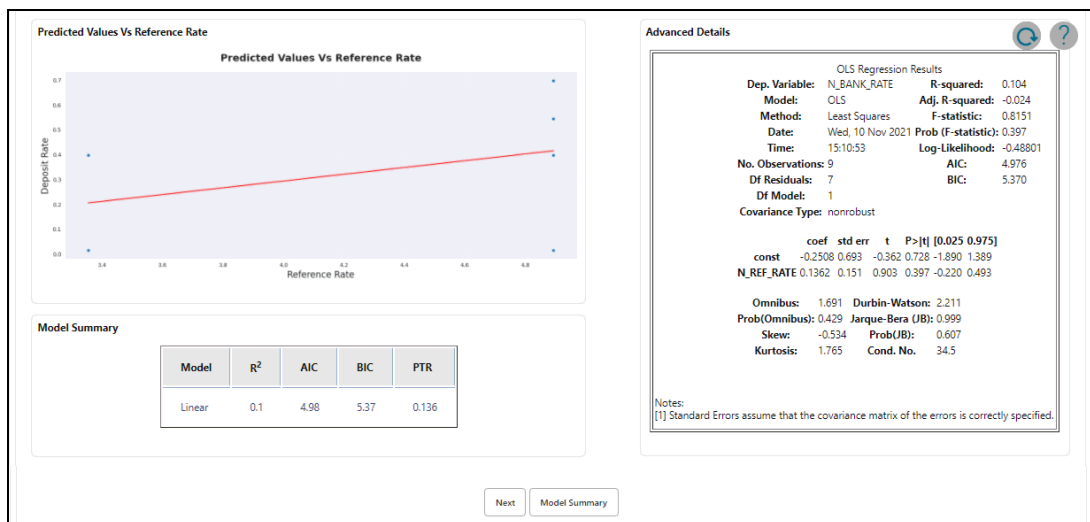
Predicted Values Vs Reference Rate

Predicted Values Vs Reference Rate

Deposit Rate

0.7
0.6
0.5
0.4
0.3
0.2
0.1
0.0

3.4 3.6 3.8 4.0 4.2 4.4 4.6 4.8

Reference Rate

Model Summary

| Model | $R^2$ | AIC | BIC | PTR |
|---|---|---|---|---|
| Linear | 0.1 | 4.98 | 5.37 | 0.136 |

Advanced Details

OLS Regression Results

| | | | |
|---|---|---|---|
| Dep. Variable: | N_BANK_RATE | R-squared: | 0.104 |
| Model: | OLS | Adj. R-squared: | -0.024 |
| Method: | Least Squares | F-statistic: | 0.8151 |
| Date: | Wed, 10 Nov 2021 | Prob (F-statistic): | 0.397 |
| Time: | 15:10:53 | Log-Likelihood: | -0.48801 |
| No. Observations: | 9 | AIC: | 4.976 |
| Df Residuals: | 7 | BIC: | 5.370 |
| Df Model: | 1 | | |
| Covariance Type: | nonrobust | | |

| | coef | std err | t | P>\|t\| | [0.025 | 0.975] |
|---|---|---|---|---|---|---|
| const | -0.2508 | 0.693 | -0.362 | 0.728 | -1.890 | 1.389 |
| N_REF_RATE | 0.1362 | 0.151 | 0.903 | 0.397 | -0.220 | 0.493 |

| | | | |
|---|---|---|---|
| Omnibus: | 1.691 | Durbin-Watson: | 2.211 |
| Prob(Omnibus): | 0.429 | Jarque-Bera (JB): | 0.999 |
| Skew: | -0.534 | Prob(JB): | 0.607 |
| Kurtosis: | 1.765 | Cond. No. | 34.5 |

Notes:
[1] Standard Errors assume that the covariance matrix of the errors is correctly specified.

Next
Model Summary